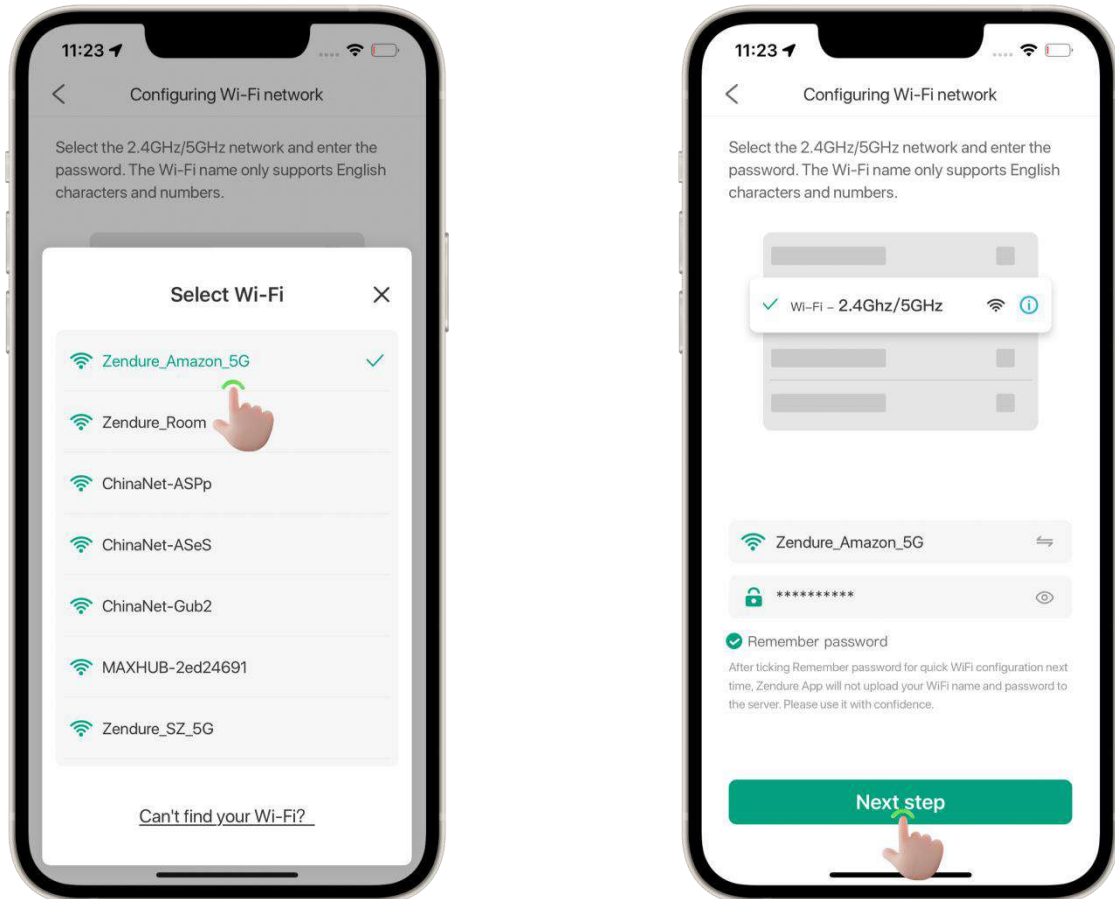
11:23

Configuring Wi-Fi network

Select the 2.4GHz/5GHz network and enter the password. The Wi-Fi name only supports English characters and numbers.

Select Wi-Fi

Zendure_Amazon_5G

Zendure_Room

ChinaNet-ASPp

ChinaNet-ASeS

ChinaNet-Gub2

MAXHUB-2ed24691

Zendure_SZ_5G

Can't find your Wi-Fi?

11:23

Configuring Wi-Fi network

Select the 2.4GHz/5GHz network and enter the password. The Wi-Fi name only supports English characters and numbers.

Wi-Fi – 2.4Ghz/5GHz

Zendure_Amazon_5G

**********

Remember password

After ticking Remember password for quick WiFi configuration next time, Zendure App will not upload your WiFi name and password to the server. Please use it with confidence.

Next step